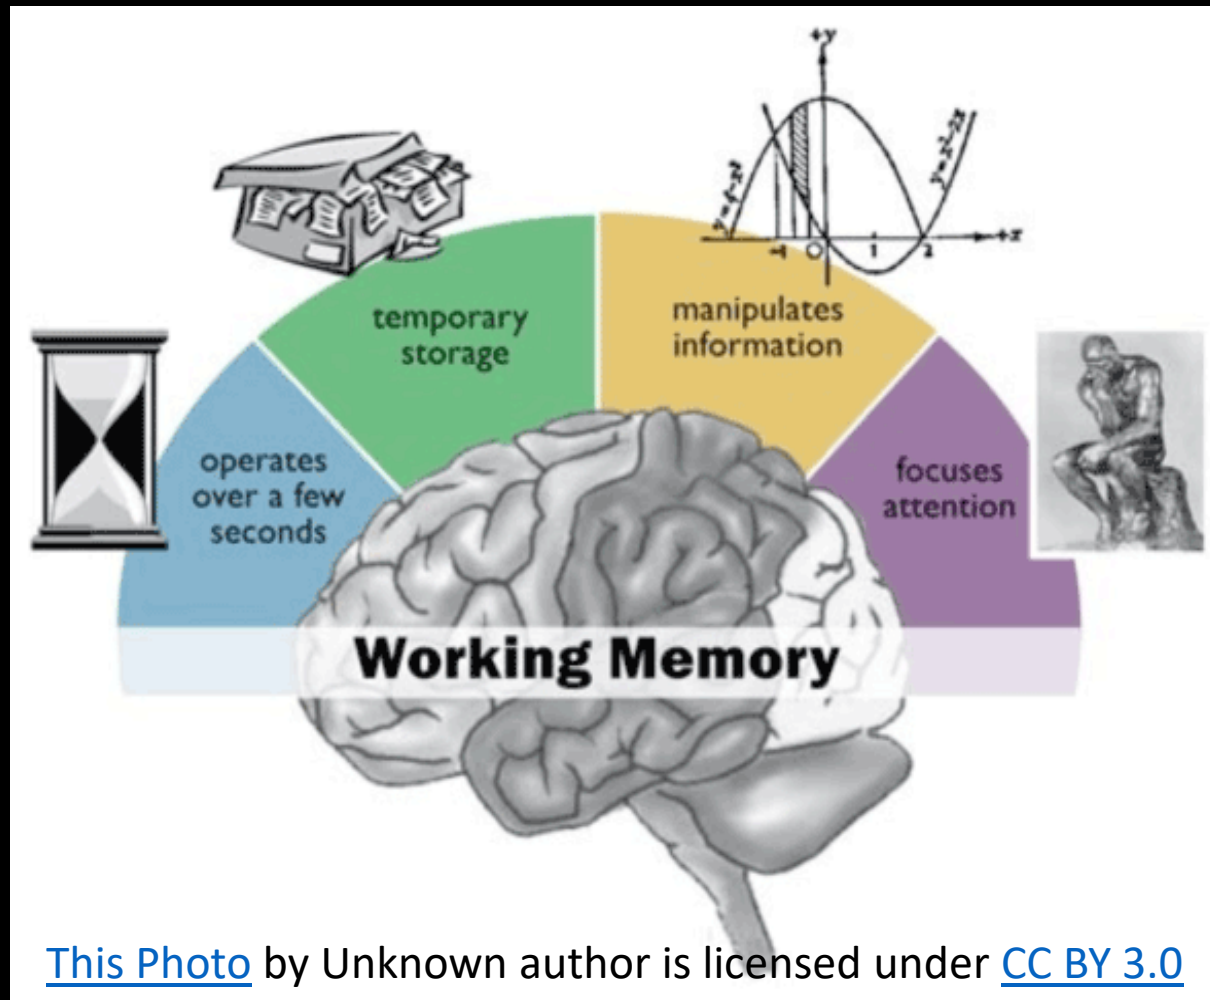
+y

$y=x^3-2x^2$

$y=x^2-2x$

+x

-1

0

1

2

temporary storage

manipulates information

operates over a few seconds

focuses attention

Working Memory

This Photo by Unknown author is licensed under CC BY 3.0